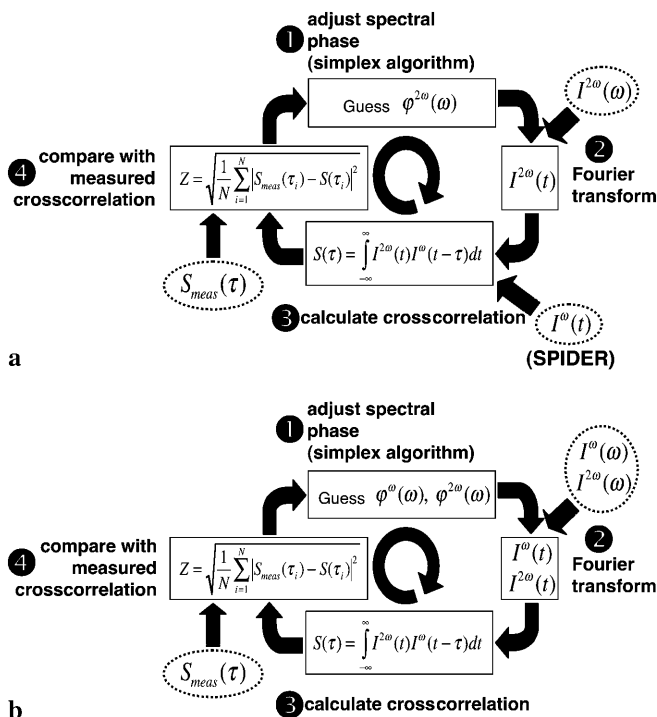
1 adjust spectral phase (simplex algorithm)

Guess $\varphi^{2\omega}(\omega)$

$I^{2\omega}(\omega)$

2 Fourier transform

$I^{2\omega}(t)$

4 compare with measured crosscorrelation

$Z = \sqrt{\frac{1}{N}\sum_{i=1}^{N}\left|S_{meas}(\tau_i) - S(\tau_i)\right|^2}$

$S(\tau) = \int_{-\infty}^{\infty} I^{2\omega}(t) I^{\omega}(t-\tau)dt$

$S_{meas}(\tau)$

3 calculate crosscorrelation

$I^{\omega}(t)$

(SPIDER)

a

1 adjust spectral phase (simplex algorithm)

Guess $\varphi^{\omega}(\omega)$, $\varphi^{2\omega}(\omega)$

$I^{\omega}(\omega)$
$I^{2\omega}(\omega)$

2 Fourier transform

$I^{\omega}(t)$
$I^{2\omega}(t)$

4 compare with measured crosscorrelation

$Z = \sqrt{\frac{1}{N}\sum_{i=1}^{N}\left|S_{meas}(\tau_i) - S(\tau_i)\right|^2}$

$S(\tau) = \int_{-\infty}^{\infty} I^{2\omega}(t) I^{\omega}(t-\tau)dt$

$S_{meas}(\tau)$

3 calculate crosscorrelation

b